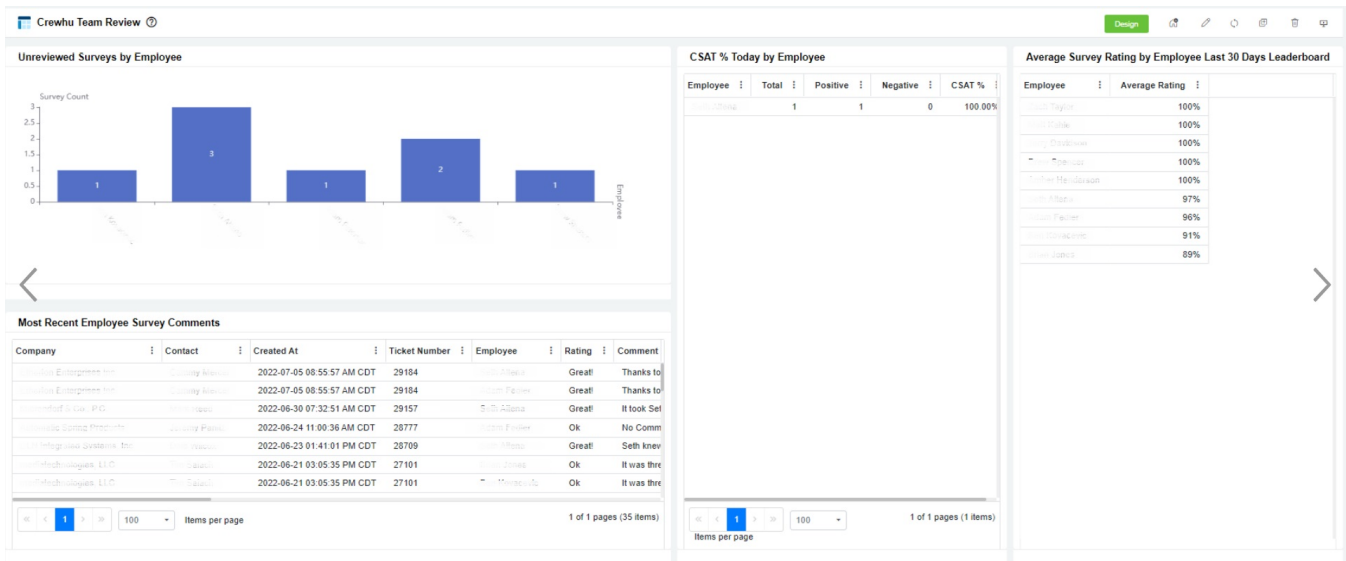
Crewhu Team Review ⓘ

Design

Unreviewed Surveys by Employee

Survey Count

3
2.5
2
1.5
1
0.5
0

1 3 1 2 1

Employee

CSAT % Today by Employee

| Employee | Total | Positive | Negative | CSAT % |
|---|---|---|---|---|
| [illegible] | 1 | 1 | 0 | 100.00% |

1 of 1 pages (1 items)

100

Items per page

Average Survey Rating by Employee Last 30 Days Leaderboard

| Employee | Average Rating |
|---|---|
| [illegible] | 100% |
| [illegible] | 100% |
| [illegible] | 100% |
| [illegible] | 100% |
| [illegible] | 100% |
| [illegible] | 97% |
| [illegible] | 96% |
| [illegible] | 91% |
| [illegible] | 89% |

Most Recent Employee Survey Comments

| Company | Contact | Created At | Ticket Number | Employee | Rating | Comment |
|---|---|---|---|---|---|---|
| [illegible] | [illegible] | 2022-07-05 08:55:57 AM CDT | 29184 | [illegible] | Great! | Thanks to |
| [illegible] | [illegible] | 2022-07-05 08:55:57 AM CDT | 29184 | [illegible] | Great! | Thanks to |
| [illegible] | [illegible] | 2022-06-30 07:32:51 AM CDT | 29157 | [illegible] | Great! | It took Set |
| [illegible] | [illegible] | 2022-06-24 11:00:36 AM CDT | 28777 | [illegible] | Ok | No Comm |
| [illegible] | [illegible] | 2022-06-23 01:41:01 PM CDT | 28709 | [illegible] | Great! | Seth knev |
| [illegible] | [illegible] | 2022-06-21 03:05:35 PM CDT | 27101 | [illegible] | Ok | It was thre |
| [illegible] | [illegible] | 2022-06-21 03:05:35 PM CDT | 27101 | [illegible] | Ok | It was thre |

1

100

Items per page

1 of 1 pages (35 items)